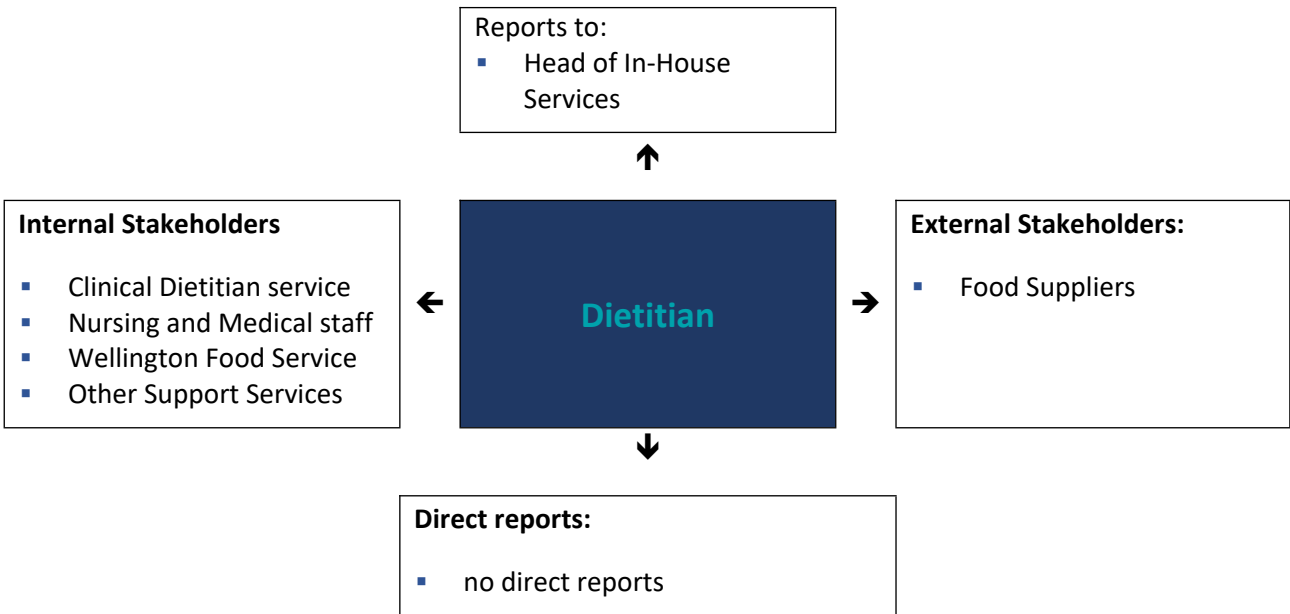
Reports to:
- Head of In-House Services

Internal Stakeholders

- Clinical Dietitian service
- Nursing and Medical staff
- Wellington Food Service
- Other Support Services

Dietitian

External Stakeholders:

- Food Suppliers

Direct reports:

- no direct reports